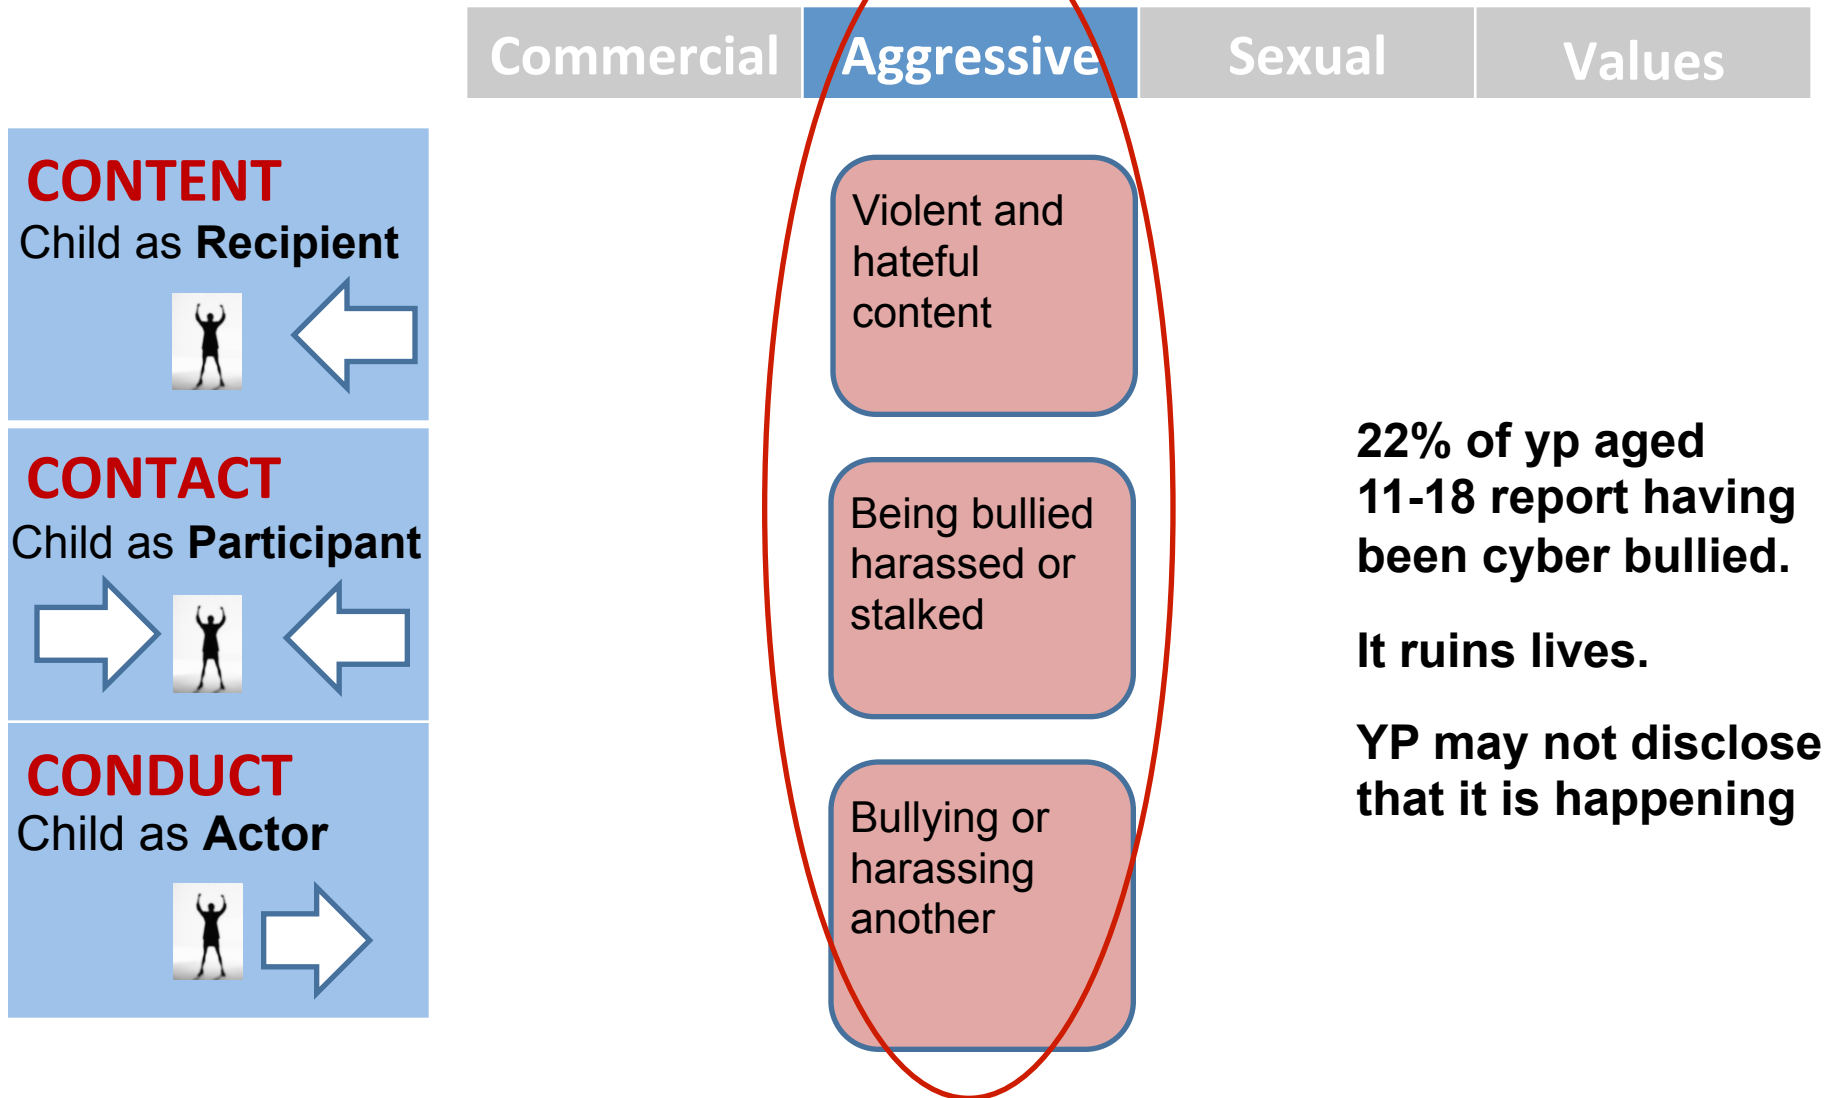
| Commercial | Aggressive | Sexual | Values |
|---|---|---|---|

CONTENT
Child as **Recipient**

CONTACT
Child as **Participant**

CONDUCT
Child as **Actor**

Violent and hateful content

Being bullied harassed or stalked

Bullying or harassing another

22% of yp aged 11-18 report having been cyber bullied.

It ruins lives.

YP may not disclose that it is happening